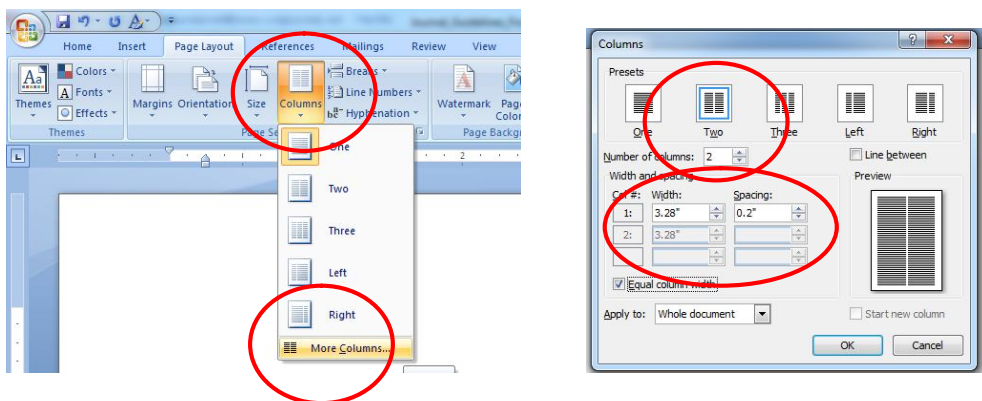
Journal_Guidelines_Fo

Home Insert Page Layout References Mailings Review View

Themes Colors Fonts Effects Themes

Margins Orientation Size Columns Breaks Line Numbers Hyphenation

Page Se

Watermark Page Color Page Backg

One

Two

Three

Left

Right

More Columns...

Columns

Presets

One Two Three Left Right

Number of columns: 2

Line between

Width and spacing

Col #: Width: Spacing:

1: 3.28" 0.2"

2: 3.28"

Preview

Equal column width

Apply to: Whole document

Start new column

OK Cancel